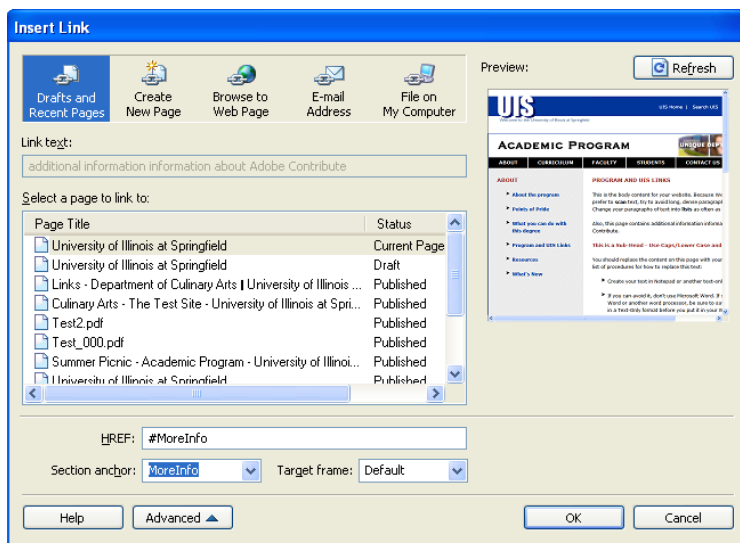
Insert Link

Drafts and Recent Pages

Create New Page

Browse to Web Page

E-mail Address

File on My Computer

Preview:

Refresh

UIS

UIS Home | Search UIS

ACADEMIC PROGRAM

ABOUT CURRICULUM FACULTY STUDENTS CONTACT US

ABOUT

PROGRAM AND UIS LINKS

About the program

Points of Pride

What you can do with this degree

Program and UIS Links

Resources

What's New

This is the body content for your website. Because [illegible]

Also, this page contains additional information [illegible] Contribute.

This is a Sub-Head - Use Caps/Lower Case and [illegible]

You should replace the content on this page with your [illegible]

Create your text in Notepad or another text-onl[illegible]

If you can avoid it, don't use Microsoft Word. If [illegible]

Link text:

additional information information about Adobe Contribute

Select a page to link to:

| Page Title | Status |
|---|---|
| University of Illinois at Springfield | Current Page |
| University of Illinois at Springfield | Draft |
| Links - Department of Culinary Arts \| University of Illinois ... | Published |
| Culinary Arts - The Test Site - University of Illinois at Spri... | Published |
| Test2.pdf | Published |
| Test_000.pdf | Published |
| Summer Picnic - Academic Program - University of Illinoi... | Published |
| University of Illinois at Springfield | Published |

HREF: #MoreInfo

Section anchor: MoreInfo

Target frame: Default

Help

Advanced

OK

Cancel